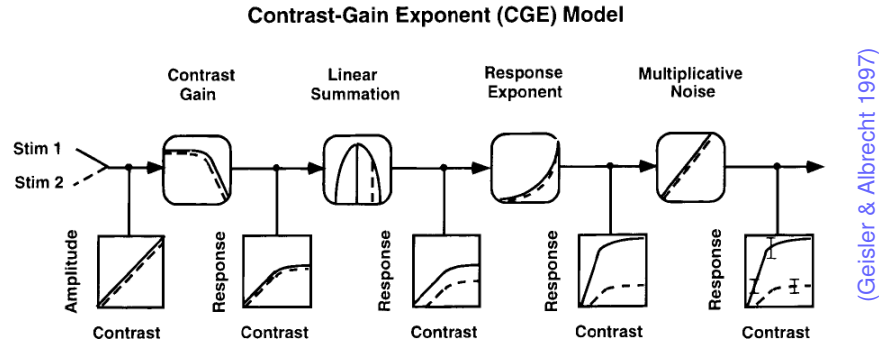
Contrast-Gain Exponent (CGE) Model

Contrast Gain

Linear Summation

Response Exponent

Multiplicative Noise

Stim 1

Stim 2

Amplitude

Contrast

Response

Contrast

Response

Contrast

Response

Contrast

Response

Contrast

(Geisler & Albrecht 1997)